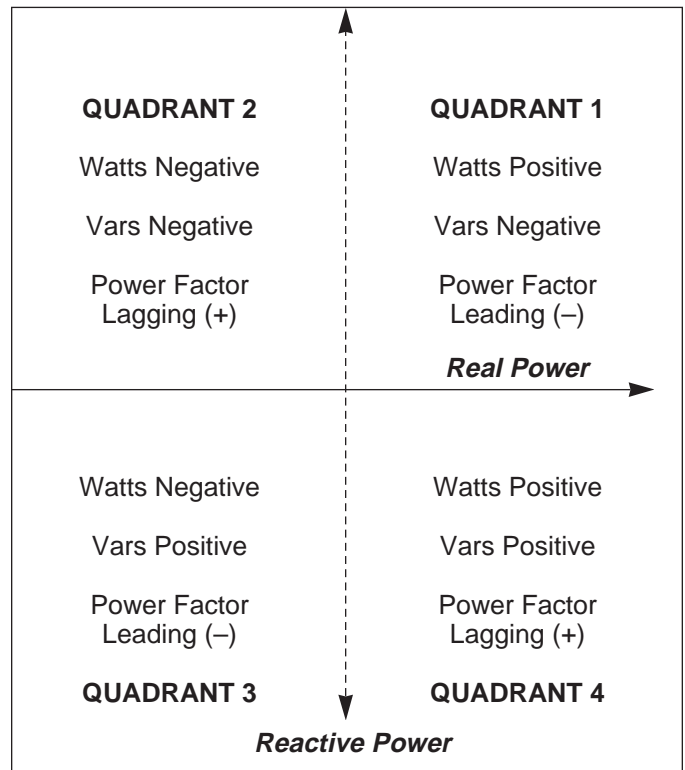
QUADRANT 2

Watts Negative

Vars Negative

Power Factor Lagging (+)

QUADRANT 1

Watts Positive

Vars Negative

Power Factor Leading (–)

Real Power

Watts Negative

Vars Positive

Power Factor Leading (–)

QUADRANT 3

Watts Positive

Vars Positive

Power Factor Lagging (+)

QUADRANT 4

Reactive Power